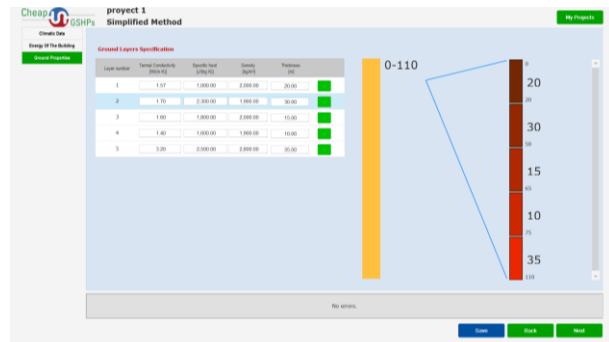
Cheap GSHPs

proyect 1
Simplified Method

My Projects

Climate Data
Energy Of The Building
Ground Properties

Ground Layers Specification

| Layer number | Termal Conductivity [W/(m K)] | Specific heat [J/(kg K)] | Density [kg/m³] | Thickness [m] | |
|---|---|---|---|---|---|
| 1 | 1.57 | 1,000.00 | 2,000.00 | 20.00 | |
| 2 | 1.70 | 2,300.00 | 1,800.00 | 30.00 | |
| 3 | 1.60 | 1,000.00 | 2,000.00 | 15.00 | |
| 4 | 1.40 | 1,000.00 | 1,800.00 | 10.00 | |
| 5 | 3.20 | 2,500.00 | 2,800.00 | 35.00 | |

0-110

0
20
20
30
50
15
65
10
75
35
110

No errors.

Save
Back
Next